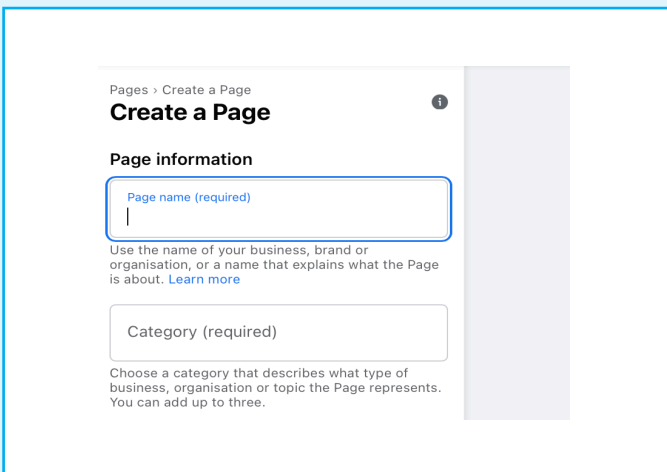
Pages › Create a Page
Create a Page

Page information

Page name (required)

Use the name of your business, brand or organisation, or a name that explains what the Page is about. Learn more

Category (required)

Choose a category that describes what type of business, organisation or topic the Page represents. You can add up to three.